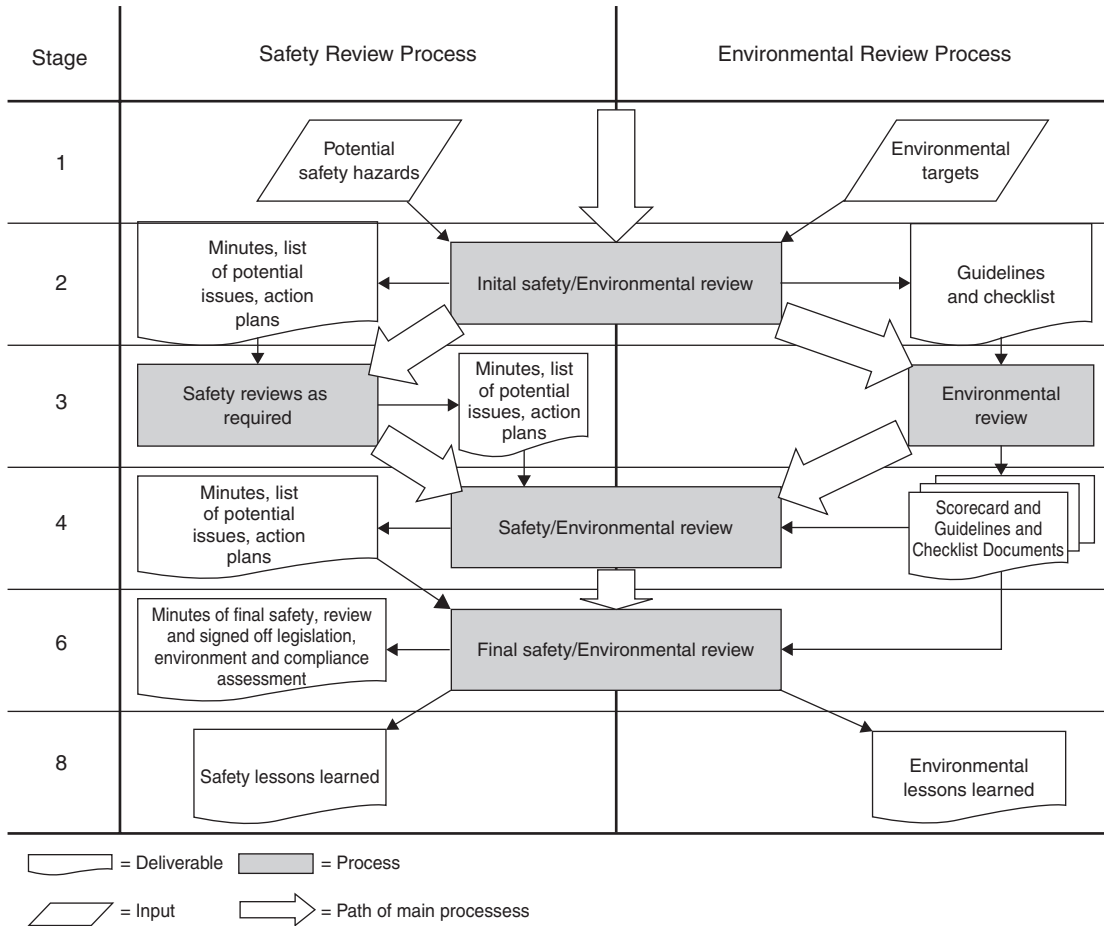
Stage

Safety Review Process

Environmental Review Process

1

Potential safety hazards

Environmental targets

2

Minutes, list of potential issues, action plans

Inital safety/Environmental review

Guidelines and checklist

3

Safety reviews as required

Minutes, list of potential issues, action plans

Environmental review

4

Minutes, list of potential issues, action plans

Safety/Environmental review

Scorecard and Guidelines and Checklist Documents

6

Minutes of final safety, review and signed off legislation, environment and compliance assessment

Final safety/Environmental review

8

Safety lessons learned

Environmental lessons learned

= Deliverable

= Process

= Input

= Path of main processess